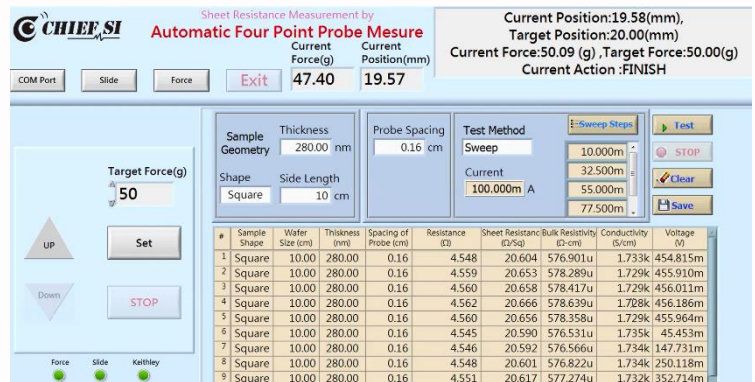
CHIEF SI

Sheet Resistance Measurement by
Automatic Four Point Probe Mesure

Current Force(g)
47.40

Current Position(mm)
19.57

COM Port　Slide　Force　Exit

Current Position:19.58(mm),
Target Position:20.00(mm)
Current Force:50.09 (g) ,Target Force:50.00(g)
Current Action :FINISH

Target Force(g)
50

UP　Set

Down　STOP

Force　Slide　Keithley

Sample Geometry
Thickness
280.00 nm

Shape
Square

Side Length
10 cm

Probe Spacing
0.16 cm

Test Method
Sweep

Current
100.000m A

Sweep Steps
10.000m
32.500m
55.000m
77.500m

Test
STOP
Clear
Save

| # | Sample Shape | Wafer Size (cm) | Thickness (nm) | Spacing of Probe (cm) | Resistance (Ω) | Sheet Resistance (Ω/Sq) | Bulk Resistivity (Ω-cm) | Conductivity (S/cm) | Voltage (V) |
|---|---|---|---|---|---|---|---|---|---|
| 1 | Square | 10.00 | 280.00 | 0.16 | 4.548 | 20.604 | 576.901u | 1.733k | 454.815m |
| 2 | Square | 10.00 | 280.00 | 0.16 | 4.559 | 20.653 | 578.289u | 1.729k | 455.910m |
| 3 | Square | 10.00 | 280.00 | 0.16 | 4.560 | 20.658 | 578.417u | 1.729k | 456.011m |
| 4 | Square | 10.00 | 280.00 | 0.16 | 4.562 | 20.666 | 578.639u | 1.728k | 456.186m |
| 5 | Square | 10.00 | 280.00 | 0.16 | 4.560 | 20.656 | 578.358u | 1.729k | 455.964m |
| 6 | Square | 10.00 | 280.00 | 0.16 | 4.545 | 20.590 | 576.531u | 1.735k | 45.453m |
| 7 | Square | 10.00 | 280.00 | 0.16 | 4.546 | 20.592 | 576.566u | 1.734k | 147.731m |
| 8 | Square | 10.00 | 280.00 | 0.16 | 4.548 | 20.601 | 576.822u | 1.734k | 250.118m |
| 9 | Square | 10.00 | 280.00 | 0.16 | 4.551 | 20.617 | 577.274u | 1.732k | 352.714m |